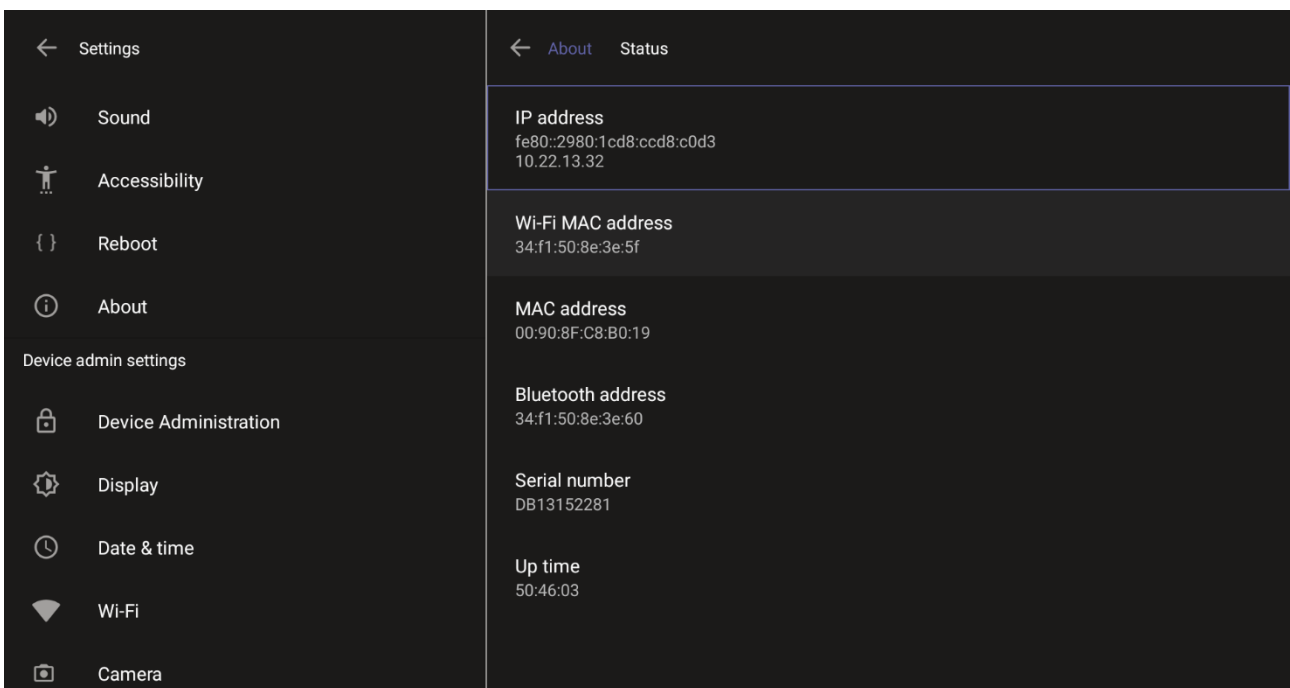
← Settings

Sound

Accessibility

{ } Reboot

About

Device admin settings

Device Administration

Display

Date & time

Wi-Fi

Camera

← About Status

IP address
fe80::2980:1cd8:ccd8:c0d3
10.22.13.32

Wi-Fi MAC address
34:f1:50:8e:3e:5f

MAC address
00:90:8F:C8:B0:19

Bluetooth address
34:f1:50:8e:3e:60

Serial number
DB13152281

Up time
50:46:03